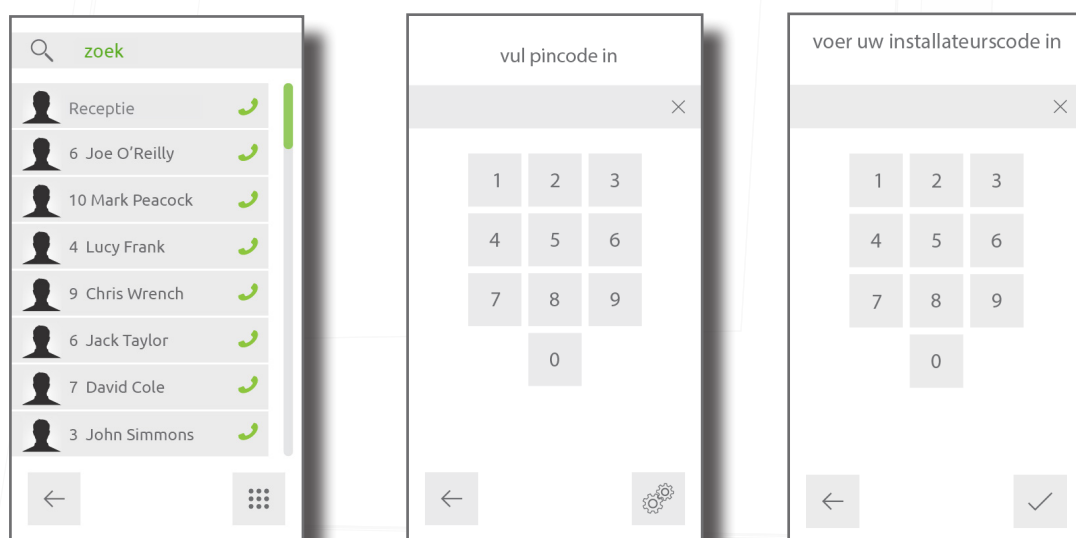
zoek

Receptie
6 Joe O'Reilly
10 Mark Peacock
4 Lucy Frank
9 Chris Wrench
6 Jack Taylor
7 David Cole
3 John Simmons

←

vul pincode in

×

1 2 3
4 5 6
7 8 9
0

←

voer uw installateurscode in

×

1 2 3
4 5 6
7 8 9
0

← ✓